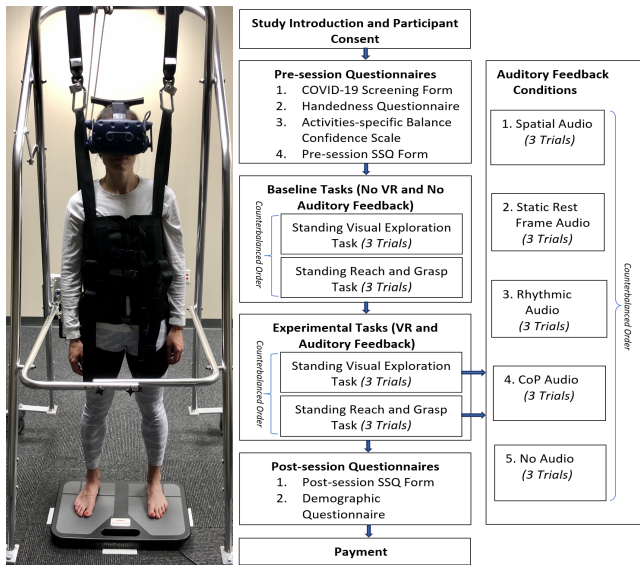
Study Introduction and Participant Consent

Pre-session Questionnaires
1. COVID-19 Screening Form
2. Handedness Questionnaire
3. Activities-specific Balance Confidence Scale
4. Pre-session SSQ Form

Baseline Tasks (No VR and No Auditory Feedback)
Counterbalanced Order
Standing Visual Exploration Task (3 Trials)
Standing Reach and Grasp Task (3 Trials)

Experimental Tasks (VR and Auditory Feedback)
Counterbalanced Order
Standing Visual Exploration Task (3 Trials)
Standing Reach and Grasp Task (3 Trials)

Post-session Questionnaires
1. Post-session SSQ Form
2. Demographic Questionnaire

Payment

Auditory Feedback Conditions
1. Spatial Audio (3 Trials)
2. Static Rest Frame Audio (3 Trials)
3. Rhythmic Audio (3 Trials)
4. CoP Audio (3 Trials)
5. No Audio (3 Trials)
Counterbalanced Order